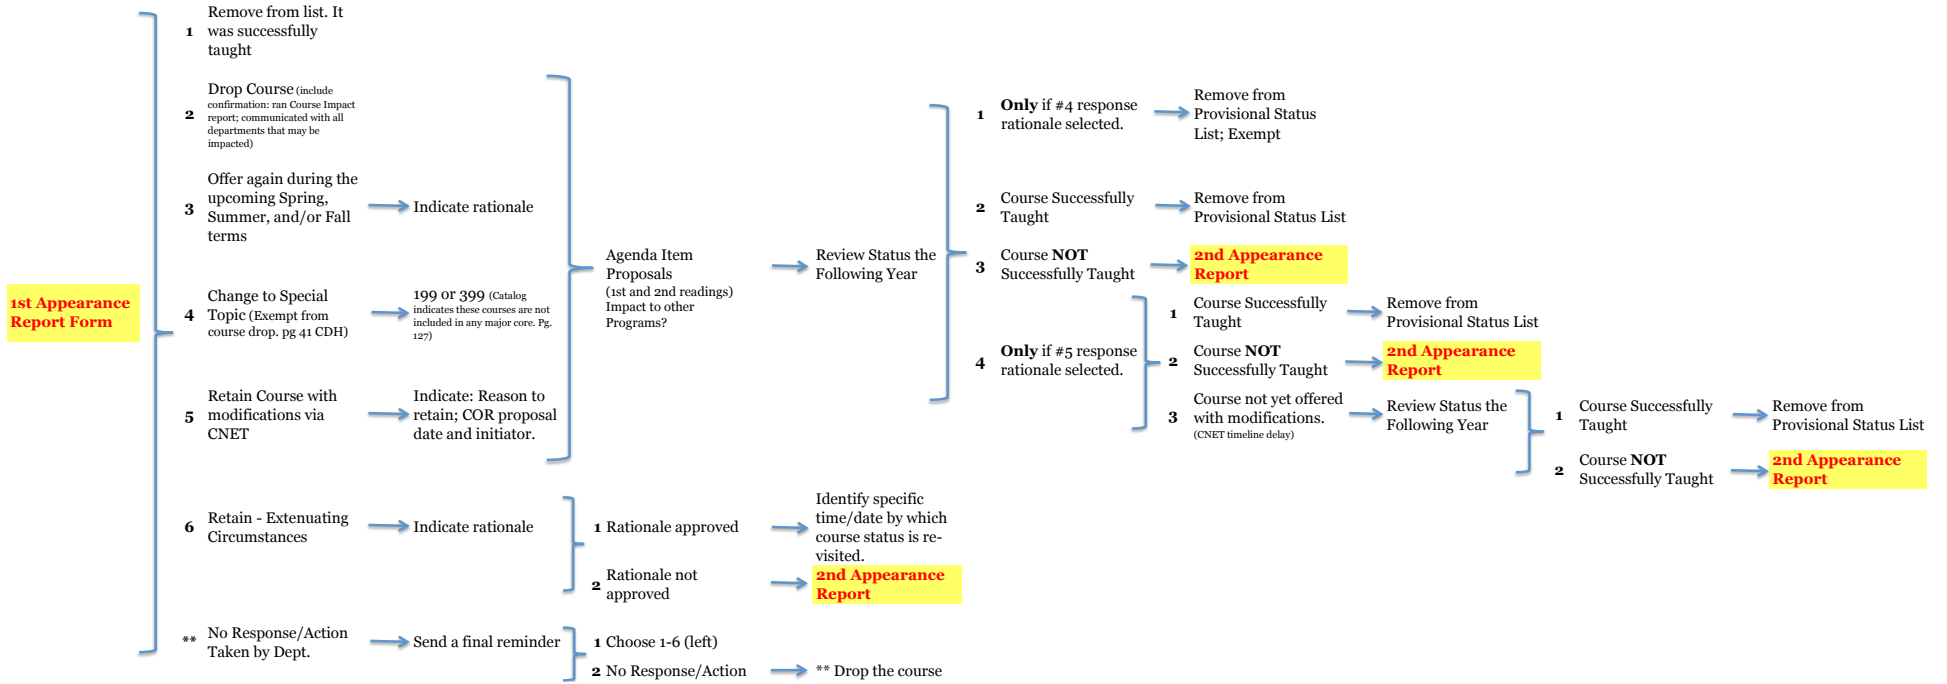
1st Appearance Report Form

1 Remove from list. It was successfully taught

2 Drop Course (include confirmation: ran Course Impact report; communicated with all departments that may be impacted)

3 Offer again during the upcoming Spring, Summer, and/or Fall terms → Indicate rationale

4 Change to Special Topic (Exempt from course drop. pg 41 CDH) → 199 or 399 (Catalog indicates these courses are not included in any major core. Pg. 127)

5 Retain Course with modifications via CNET → Indicate: Reason to retain; COR proposal date and initiator.

Agenda Item Proposals (1st and 2nd readings) Impact to other Programs? → Review Status the Following Year

1 Only if #4 response rationale selected. → Remove from Provisional Status List; Exempt

2 Course Successfully Taught → Remove from Provisional Status List

3 Course NOT Successfully Taught → 2nd Appearance Report

4 Only if #5 response rationale selected.

1 Course Successfully Taught → Remove from Provisional Status List

2 Course NOT Successfully Taught → 2nd Appearance Report

3 Course not yet offered with modifications. (CNET timeline delay) → Review Status the Following Year

1 Course Successfully Taught → Remove from Provisional Status List

2 Course NOT Successfully Taught → 2nd Appearance Report

6 Retain - Extenuating Circumstances → Indicate rationale

1 Rationale approved → Identify specific time/date by which course status is re-visited.

2 Rationale not approved → 2nd Appearance Report

** No Response/Action Taken by Dept. → Send a final reminder

1 Choose 1-6 (left)

2 No Response/Action → ** Drop the course